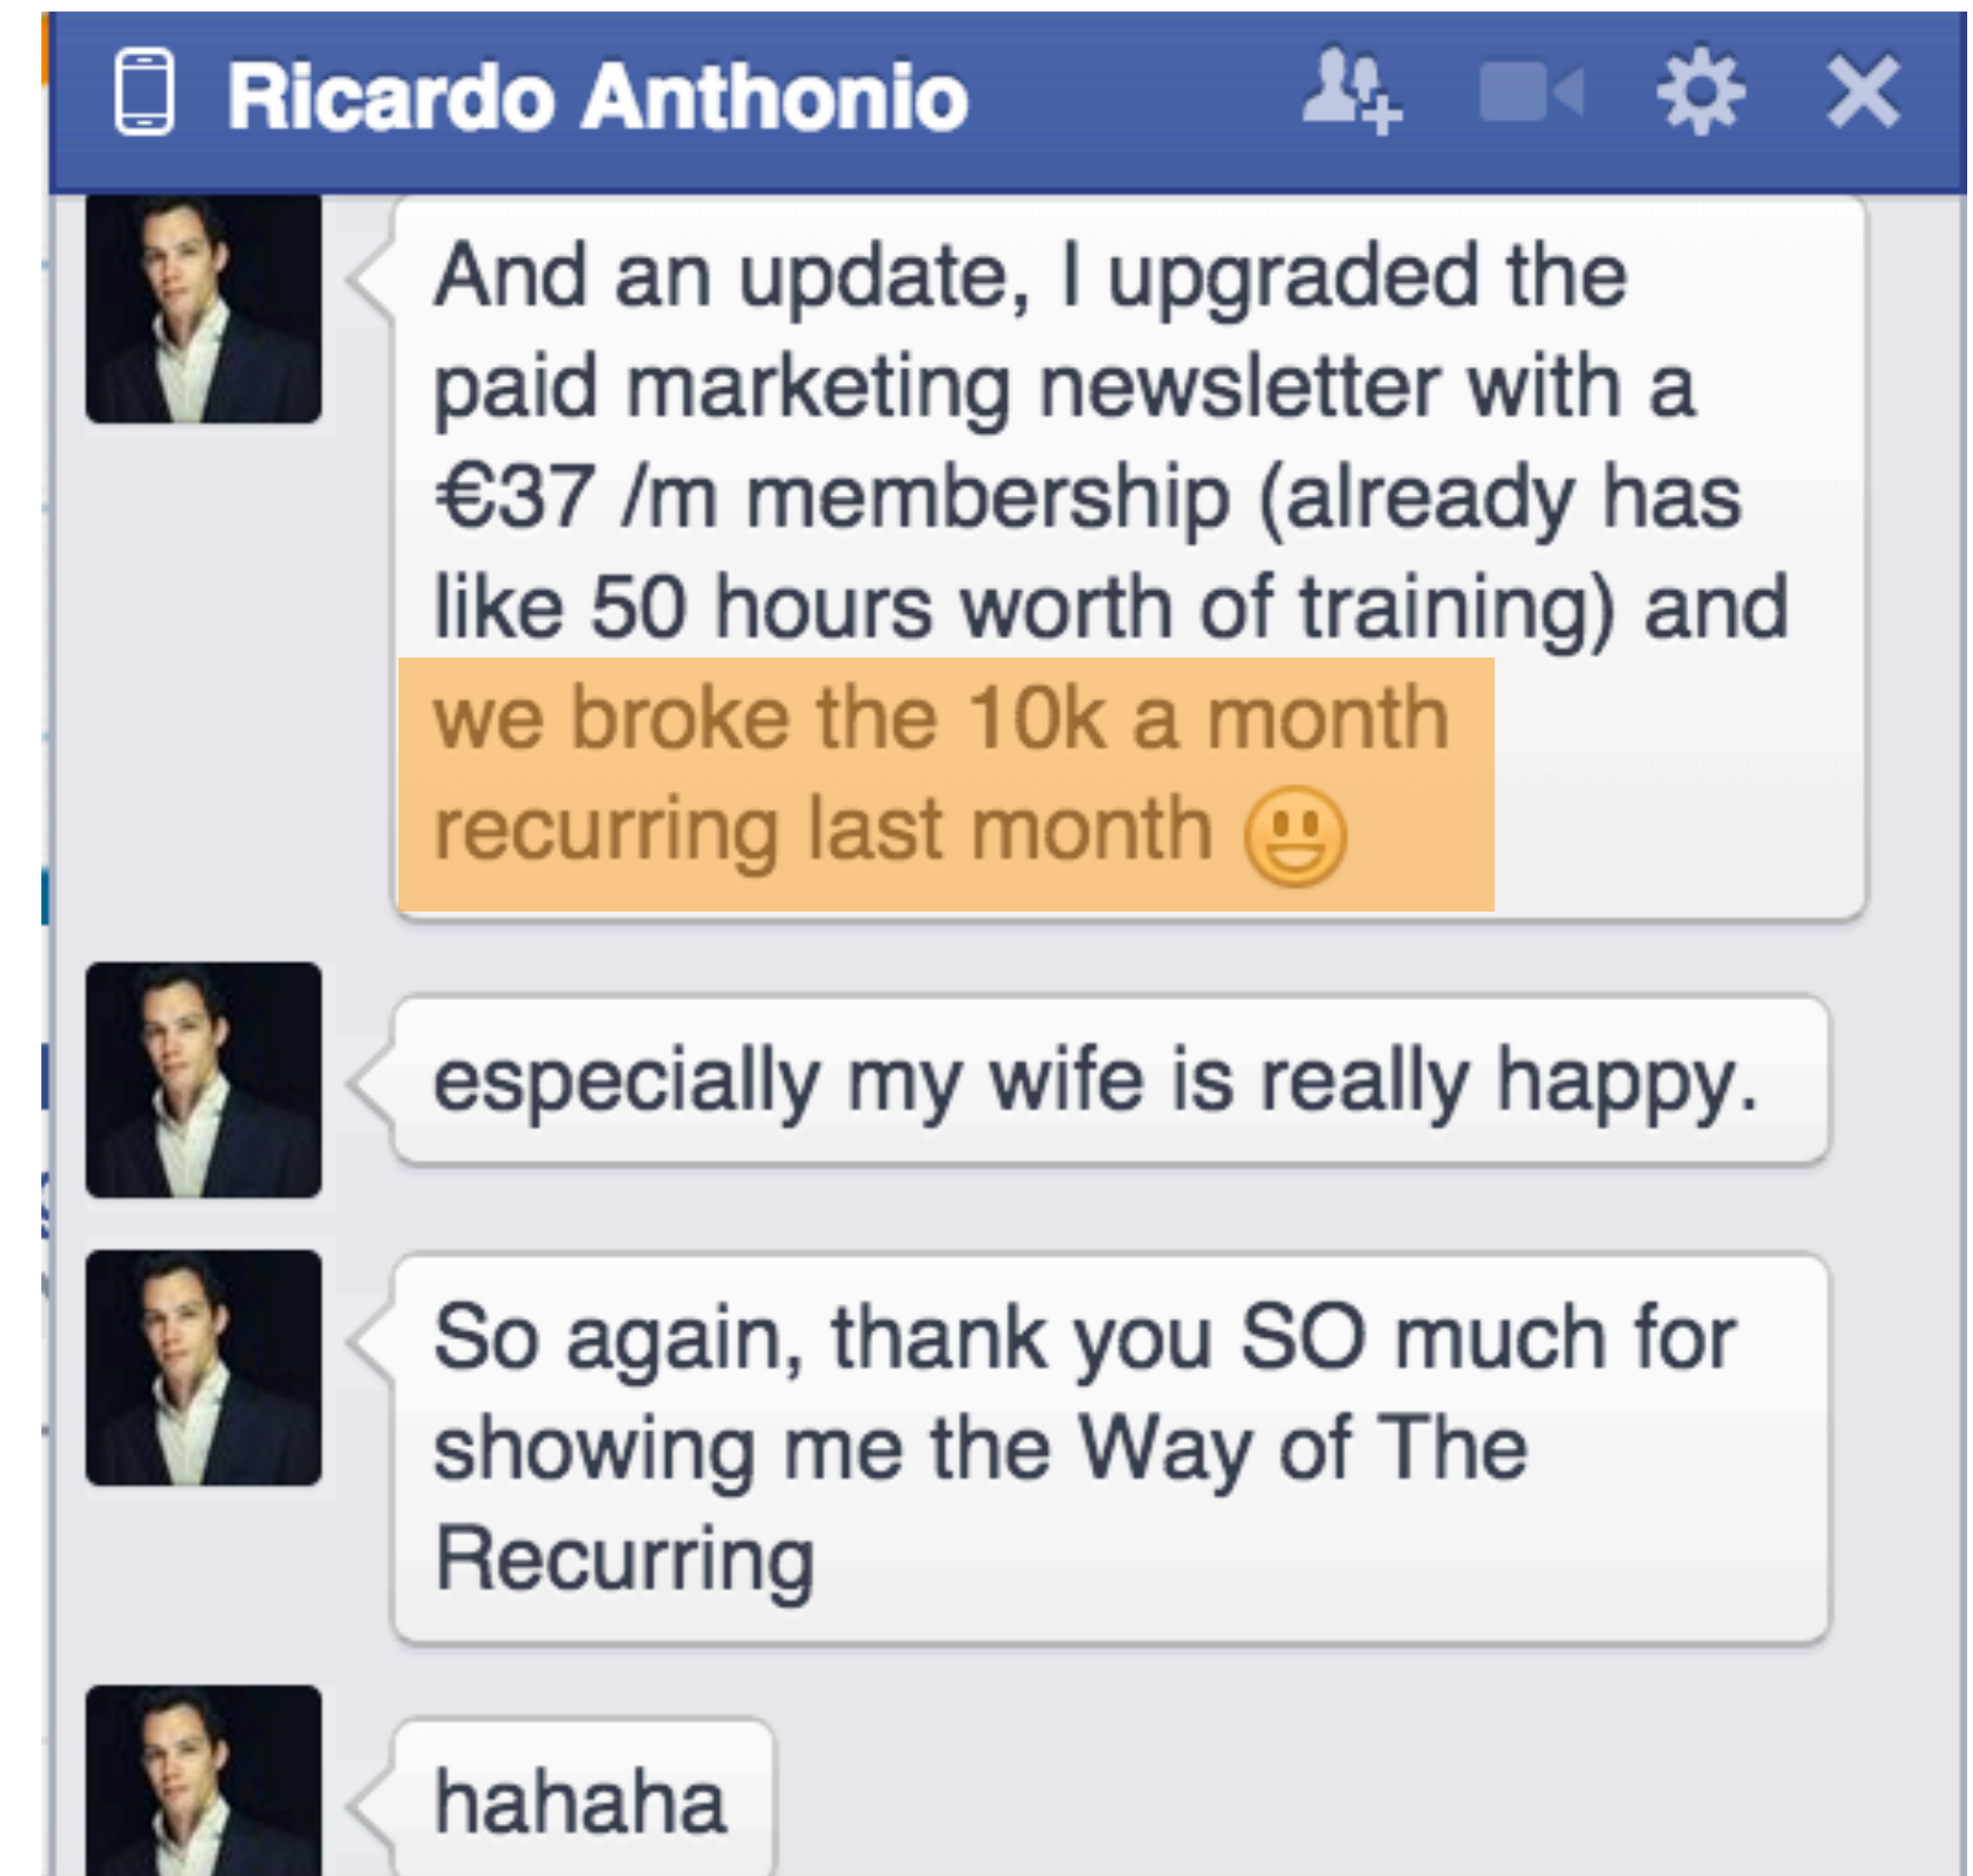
Ricardo Anthonio

And an update, I upgraded the paid marketing newsletter with a €37 /m membership (already has like 50 hours worth of training) and we broke the 10k a month recurring last month

especially my wife is really happy.

So again, thank you SO much for showing me the Way of The Recurring

hahaha